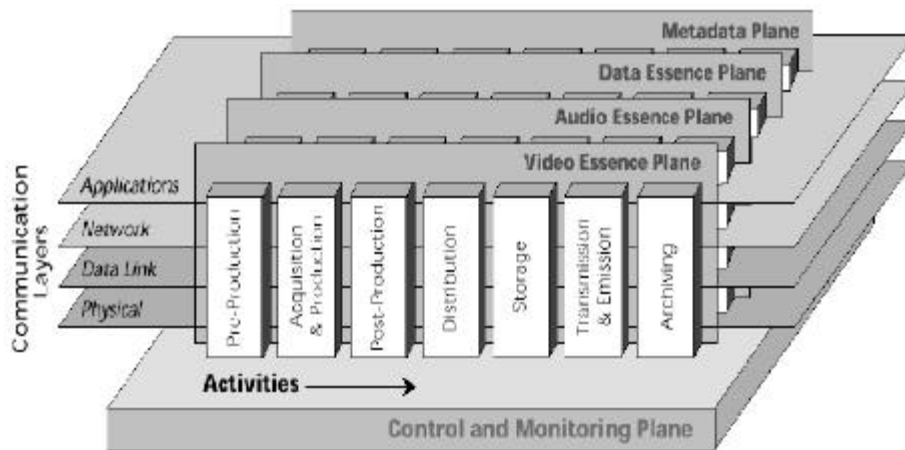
Metadata Plane

Data Essence Plane

Audio Essence Plane

Video Essence Plane

Communication Layers

Applications

Network

Data Link

Physical

Pre-Production

Acquisition & Production

Post-Production

Distribution

Storage

Transmission & Emission

Archiving

Activities

Control and Monitoring Plane